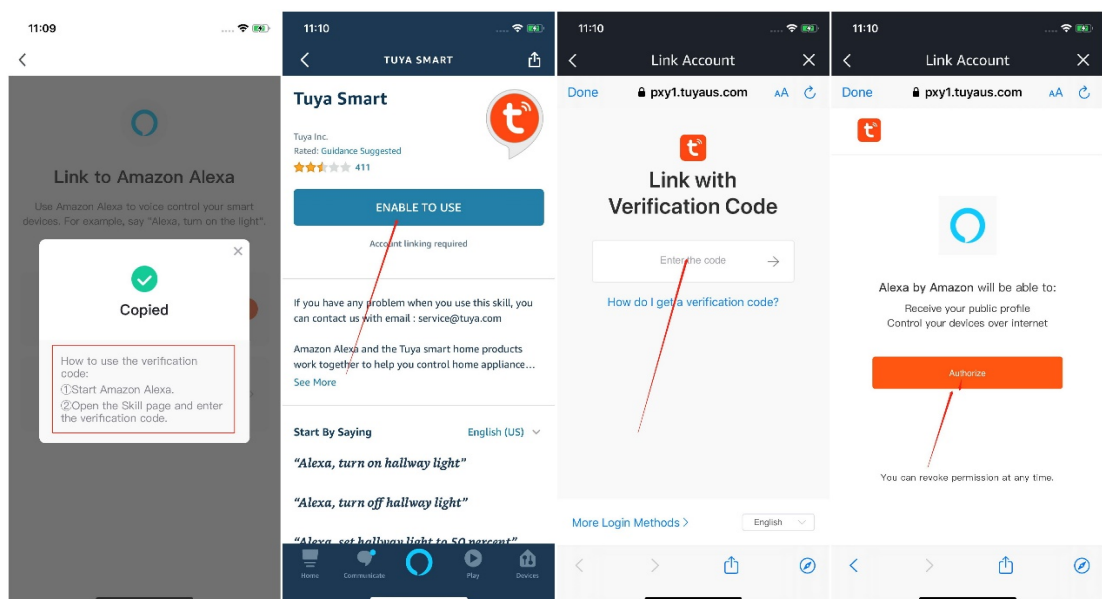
11:09

Link to Amazon Alexa

Use Amazon Alexa to voice control your smart devices. For example, say "Alexa, turn on the light".

Copied

How to use the verification code:
①Start Amazon Alexa.
②Open the Skill page and enter the verification code.

11:10

TUYA SMART

Tuya Smart

Tuya Inc.
Rated: Guidance Suggested
411

ENABLE TO USE

Account linking required

If you have any problem when you use this skill, you can contact us with email : service@tuya.com

Amazon Alexa and the Tuya smart home products work together to help you control home appliance…
See More

Start By Saying
English (US)

"Alexa, turn on hallway light"

"Alexa, turn off hallway light"

"Alexa, set hallway light to 50 percent"

Home
Communicate
Play
Devices

11:10

Link Account

Done
pxy1.tuyaus.com
AA

Link with Verification Code

Enter the code

How do I get a verification code?

More Login Methods >
English

11:10

Link Account

Done
pxy1.tuyaus.com
AA

Alexa by Amazon will be able to:
Receive your public profile
Control your devices over internet

Authorize

You can revoke permission at any time.